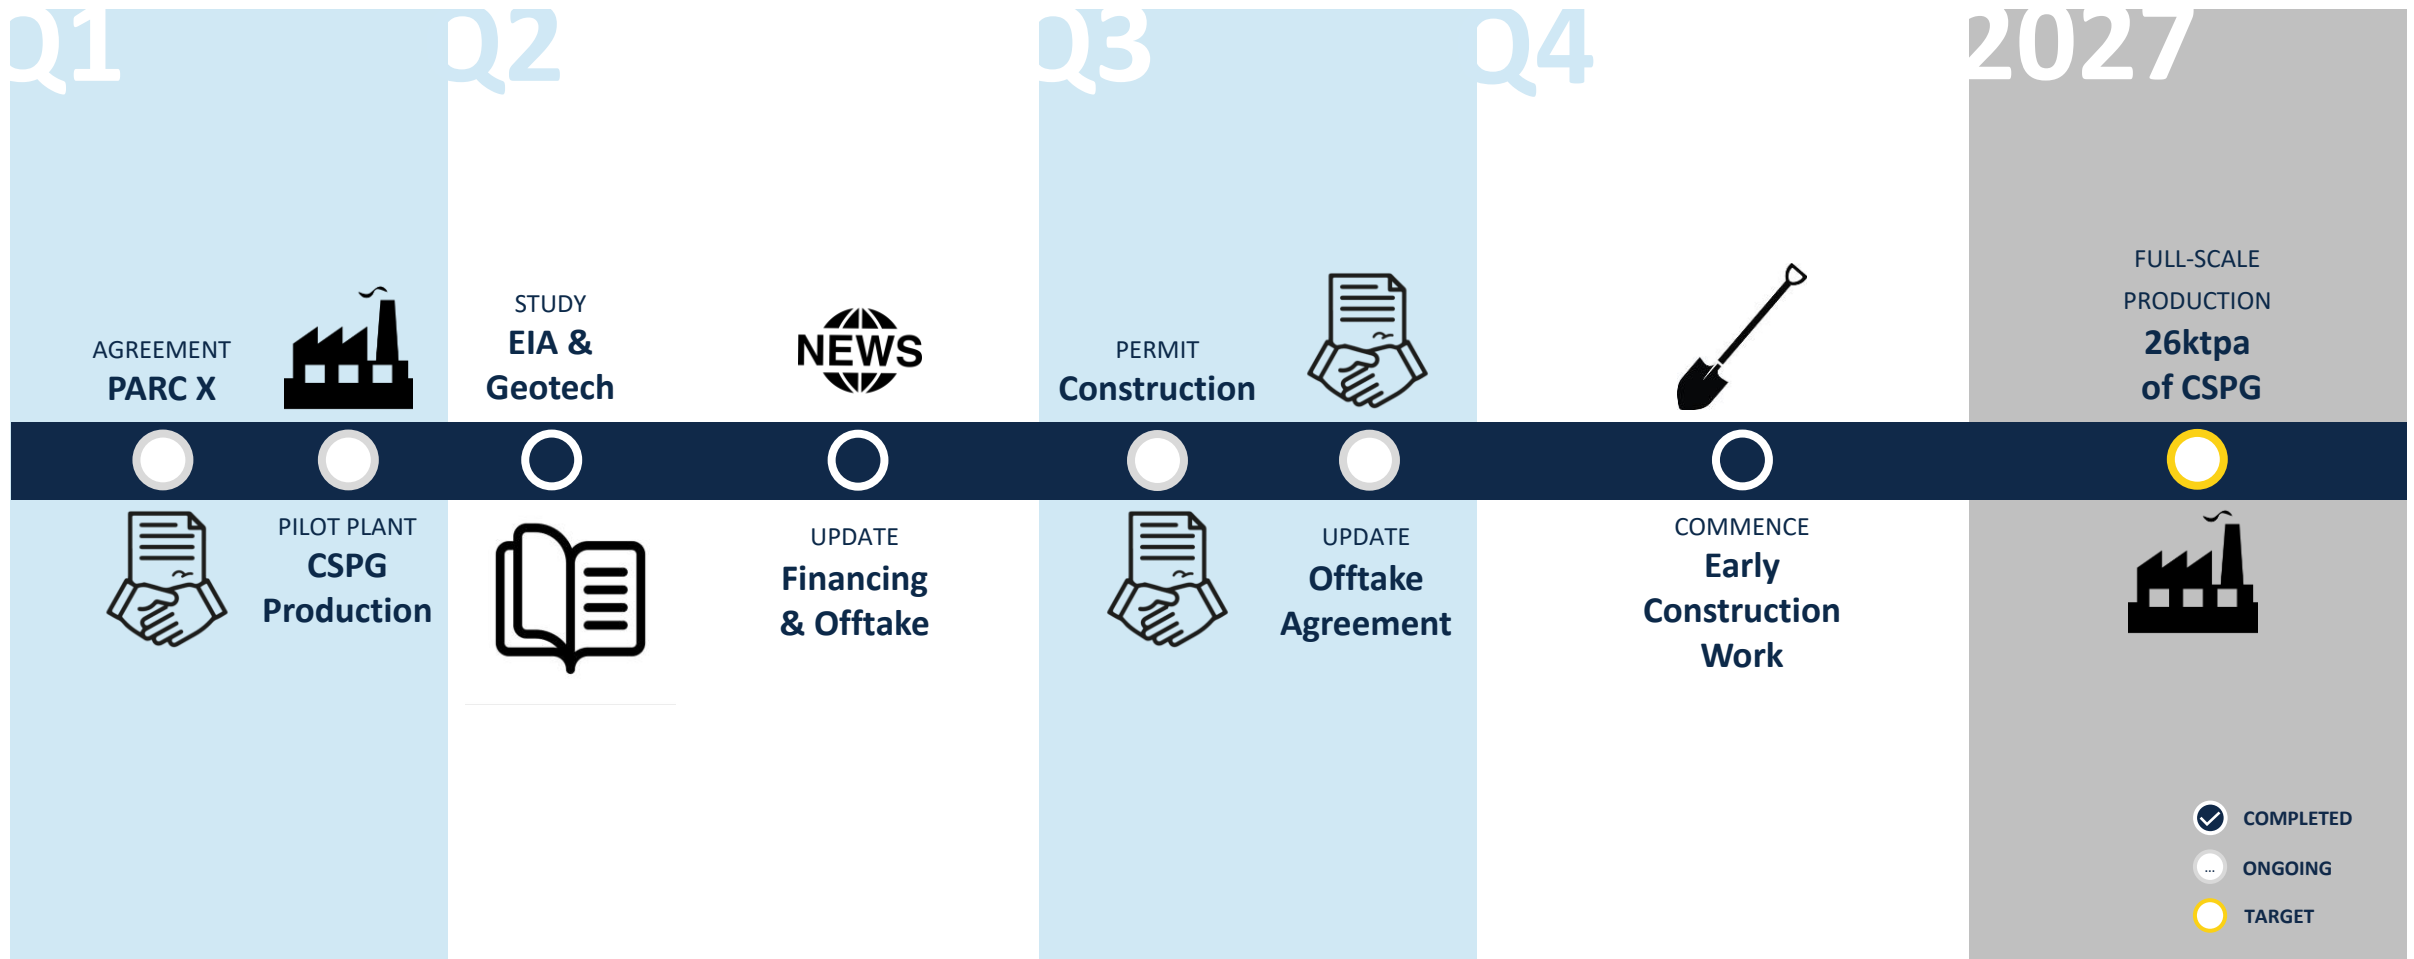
Q1

AGREEMENT
PARC X

PILOT PLANT
CSPG
Production

Q2

STUDY
EIA &
Geotech

NEWS

UPDATE
Financing
& Offtake

Q3

PERMIT
Construction

UPDATE
Offtake
Agreement

Q4

COMMENCE
Early
Construction
Work

2027

FULL-SCALE
PRODUCTION
26ktpa
of CSPG

COMPLETED
...
ONGOING
TARGET